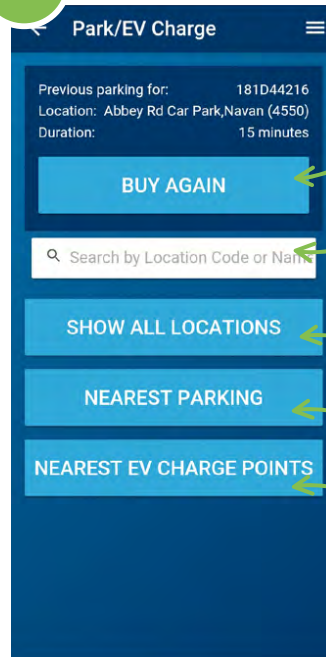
Park/EV Charge

Previous parking for: 181D44216
Location: Abbey Rd Car Park,Navan (4550)
Duration: 15 minutes

BUY AGAIN

Search by Location Code or Nam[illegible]

SHOW ALL LOCATIONS

NEAREST PARKING

NEAREST EV CHARGE POINTS